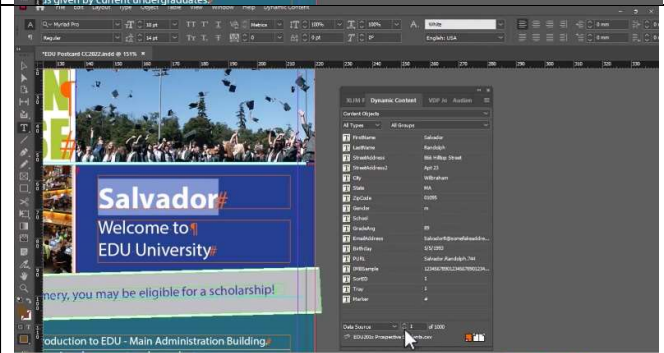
is given by current undergraduates.

File Edit Layout Type Object Table View Window Help Dynamic Content

Myriad Pro
Regular
10 pt
14 pt
Metrics
100%
100%
0 pt
0°
White
English: USA
0 mm
0 mm

*EDU Postcard CC2022.indd @ 151%

Salvador#
Welcome to¶
EDU University#
mery, you may be eligible for a scholarship!
production to EDU - Main Administration Building.#

XLIM F
Dynamic Content
VDP in
Auction

Content Objects
All Types
All Groups

| | |
|---|---|
| FirstName | Salvador |
| LastName | Randolph |
| StreetAddress | 866 Hilltop Street |
| StreetAddress2 | Apt 23 |
| City | Wilbraham |
| State | MA |
| ZipCode | 01095 |
| Gender | m |
| School | |
| GradeAvg | 85 |
| EmailAddress | Salvador@sampleaddre... |
| Birthday | 3/5/1992 |
| PURL | Salvador.Randolph.744 |
| IMBSample | 1234567890123456789012... |
| SortID | 1 |
| Tray | 1 |
| Marker | # |

Data Source
1
of 1000
EDU 2022 Prospective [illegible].csv